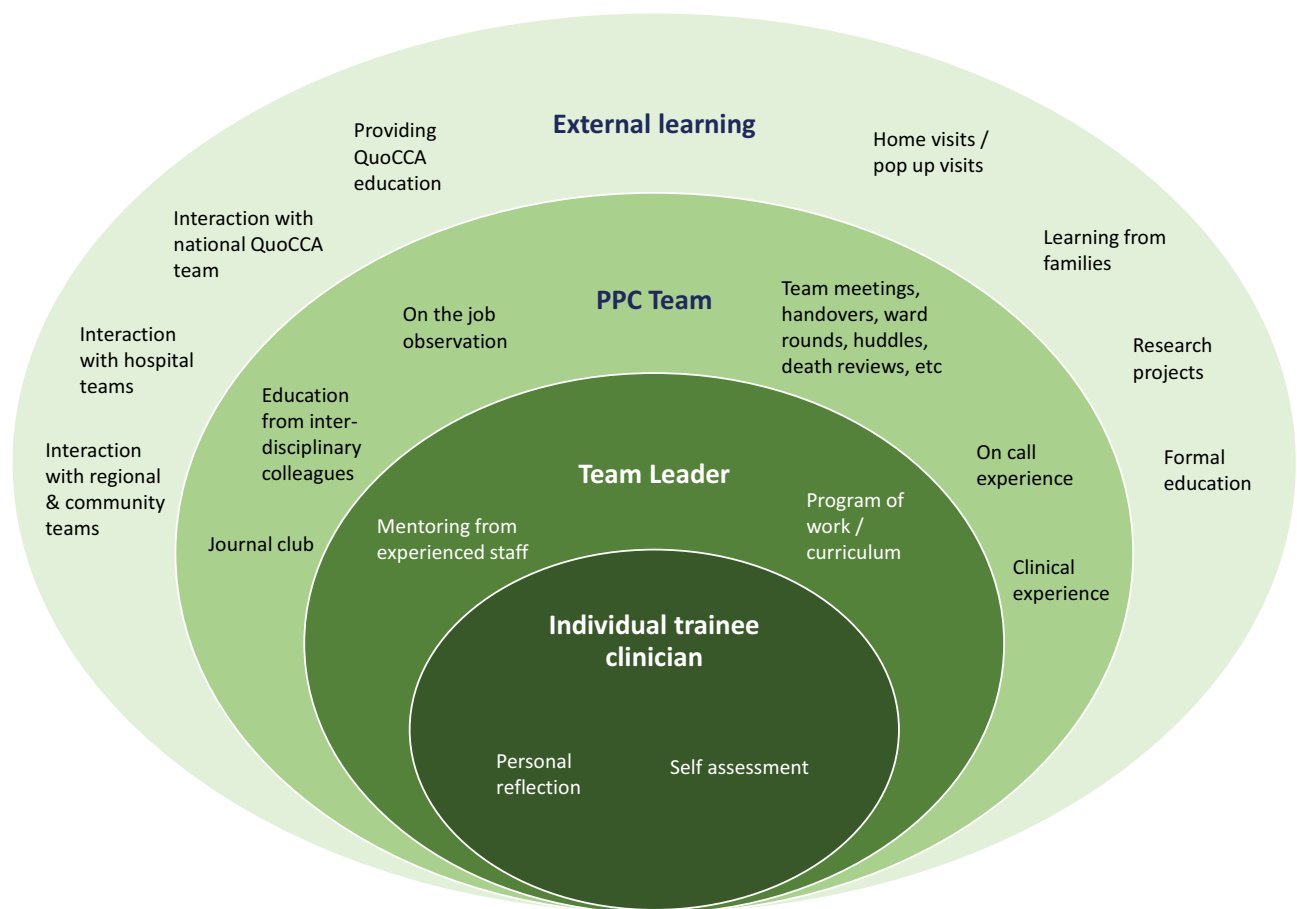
External learning

Providing QuoCCA education

Home visits / pop up visits

Interaction with national QuoCCA team

Learning from families

Interaction with hospital teams

Research projects

Interaction with regional & community teams

Formal education

PPC Team

On the job observation

Team meetings, handovers, ward rounds, huddles, death reviews, etc

Education from interdisciplinary colleagues

On call experience

Journal club

Clinical experience

Team Leader

Mentoring from experienced staff

Program of work / curriculum

Individual trainee clinician

Personal reflection

Self assessment